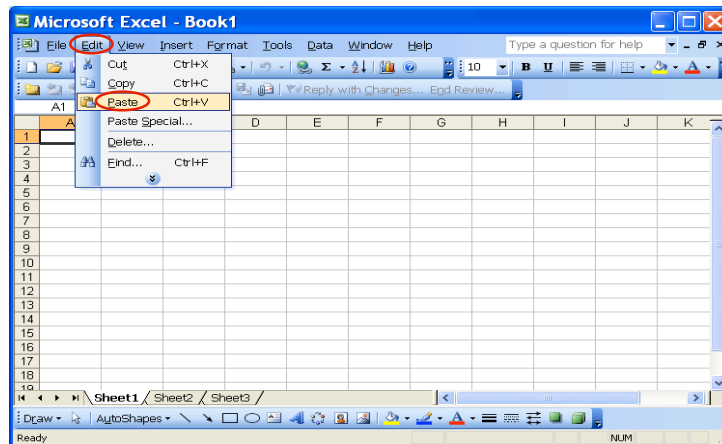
Microsoft Excel - Book1

File Edit View Insert Format Tools Data Window Help

Type a question for help

10 B U

Reply with Changes... End Review...

A1

| Cut | Ctrl+X |
|---|---|
| Copy | Ctrl+C |
| Paste | Ctrl+V |
| Paste Special... | |
| Delete... | |
| Find... | Ctrl+F |

A D E F G H I J K

1
2
3
4
5
6
7
8
9
10
11
12
13
14
15
16
17
18
19

Sheet1 Sheet2 Sheet3

Draw AutoShapes

Ready NUM